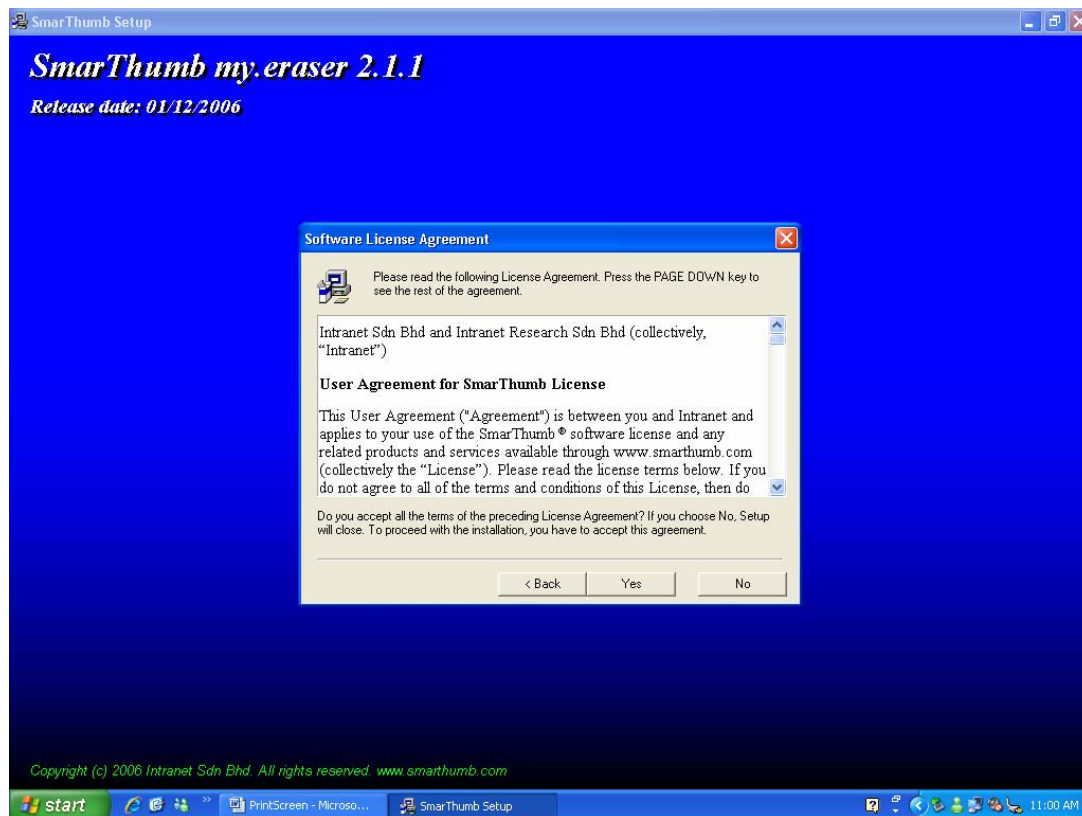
SmarThumb Setup

SmarThumb my.eraser 2.1.1

Release date: 01/12/2006

Software License Agreement

Please read the following License Agreement. Press the PAGE DOWN key to see the rest of the agreement.

Intranet Sdn Bhd and Intranet Research Sdn Bhd (collectively, "Intranet")

User Agreement for SmarThumb License

This User Agreement ("Agreement") is between you and Intranet and applies to your use of the SmarThumb ® software license and any related products and services available through www.smarthumb.com (collectively the "License"). Please read the license terms below. If you do not agree to all of the terms and conditions of this License, then do

Do you accept all the terms of the preceding License Agreement? If you choose No, Setup will close. To proceed with the installation, you have to accept this agreement.

< Back Yes No

Copyright (c) 2006 Intranet Sdn Bhd. All rights reserved. www.smarthumb.com

start PrintScreen - Microso... SmarThumb Setup 11:00 AM